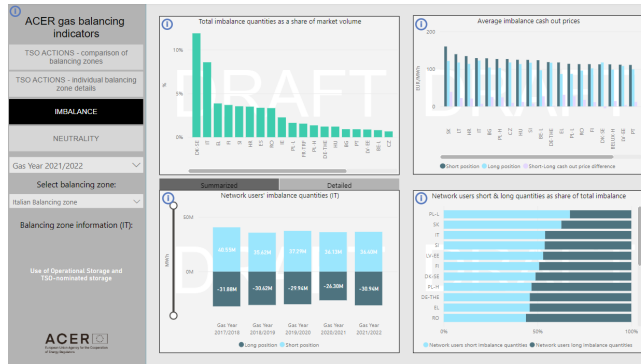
ACER gas balancing indicators

TSO ACTIONS - comparison of balancing zones

TSO ACTIONS - individual balancing zone details

IMBALANCE

NEUTRALITY

Gas Year 2021/2022

Select balancing zone:

Italian Balancing zone

Balancing zone information (IT):

Use of Operational Storage and TSO-nominated storage

ACER

Total imbalance quantities as a share of market volume

10%

5%

0%

%

DE-GE IT PL-H FI SI BE-L DK-SE ES RO PT PL-TRP PL-H EE SE EL HU CZ

DRAFT

Average imbalance cash out prices

EUR/MWh

SK IT HR PL-H CZ HU BE-L DE FI RO BE-H LV-EE PT

Short position Long position Short-Long cash out price difference

Summarized

Detailed

Network users' imbalance quantities (IT)

50M

0M

-50M

MWh

30.53M 35.62M 37.29M 36.13M 36.43M

-31.88M -30.62M -29.96M -26.30M -30.96M

Gas Year 2017/2018 Gas Year 2018/2019 Gas Year 2019/2020 Gas Year 2020/2021 Gas Year 2021/2022

Long position Short position

Network users short & long quantities as share of total imbalance

PL-L SK IT SI LV-EE FI DK-SE PL-H DE-THE EL RO

0% 50% 100%

Network users short imbalance quantities Network users long imbalance quantities